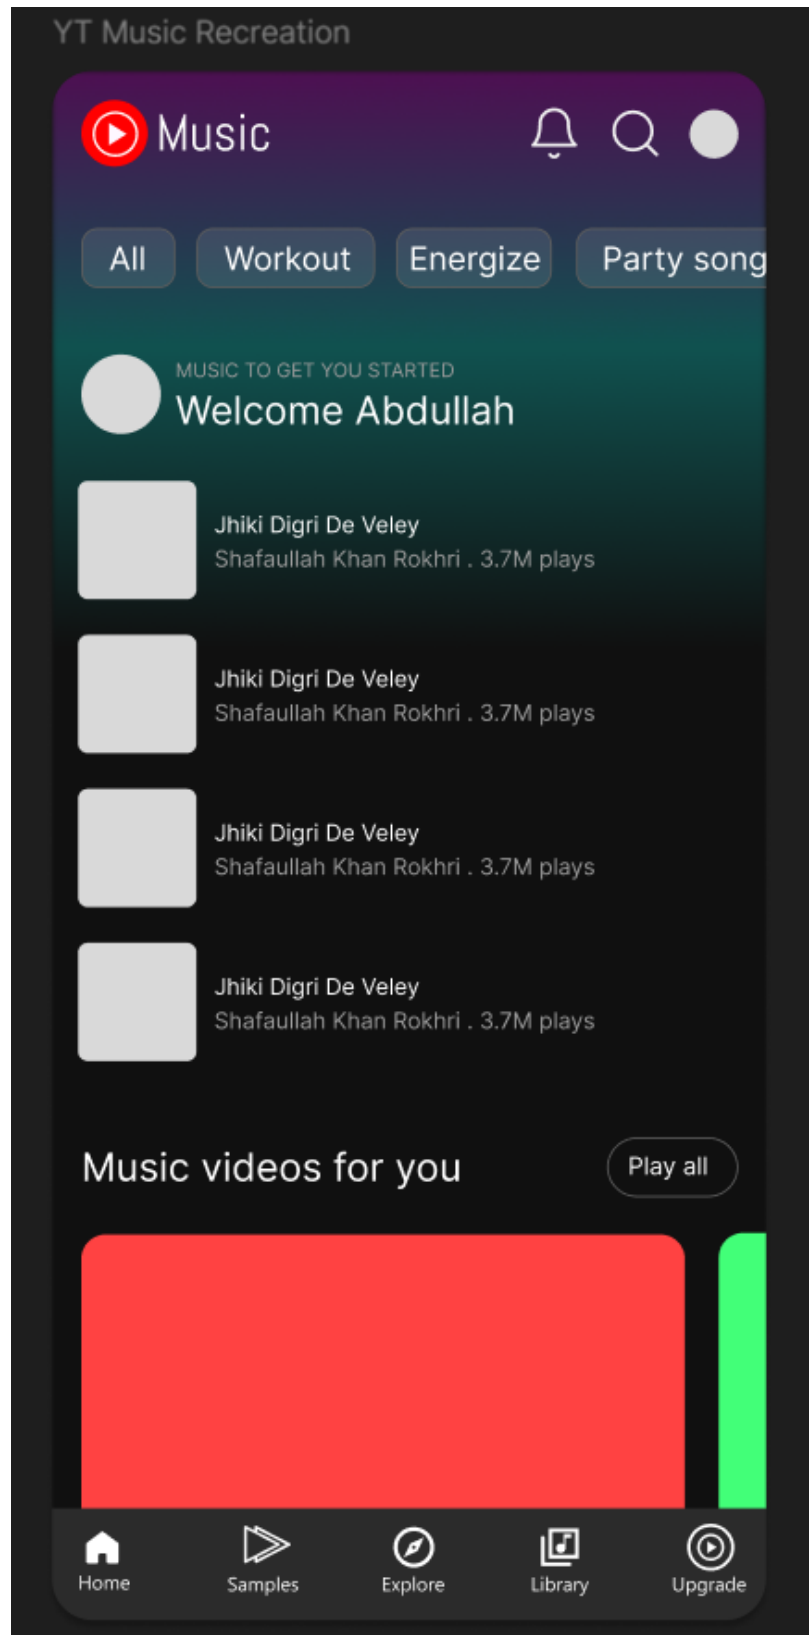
YT Music Recreation

Music

All Workout Energize Party song

MUSIC TO GET YOU STARTED
Welcome Abdullah

Jhiki Digri De Veley
Shafaullah Khan Rokhri . 3.7M plays

Jhiki Digri De Veley
Shafaullah Khan Rokhri . 3.7M plays

Jhiki Digri De Veley
Shafaullah Khan Rokhri . 3.7M plays

Jhiki Digri De Veley
Shafaullah Khan Rokhri . 3.7M plays

Music videos for you

Play all

Home Samples Explore Library Upgrade